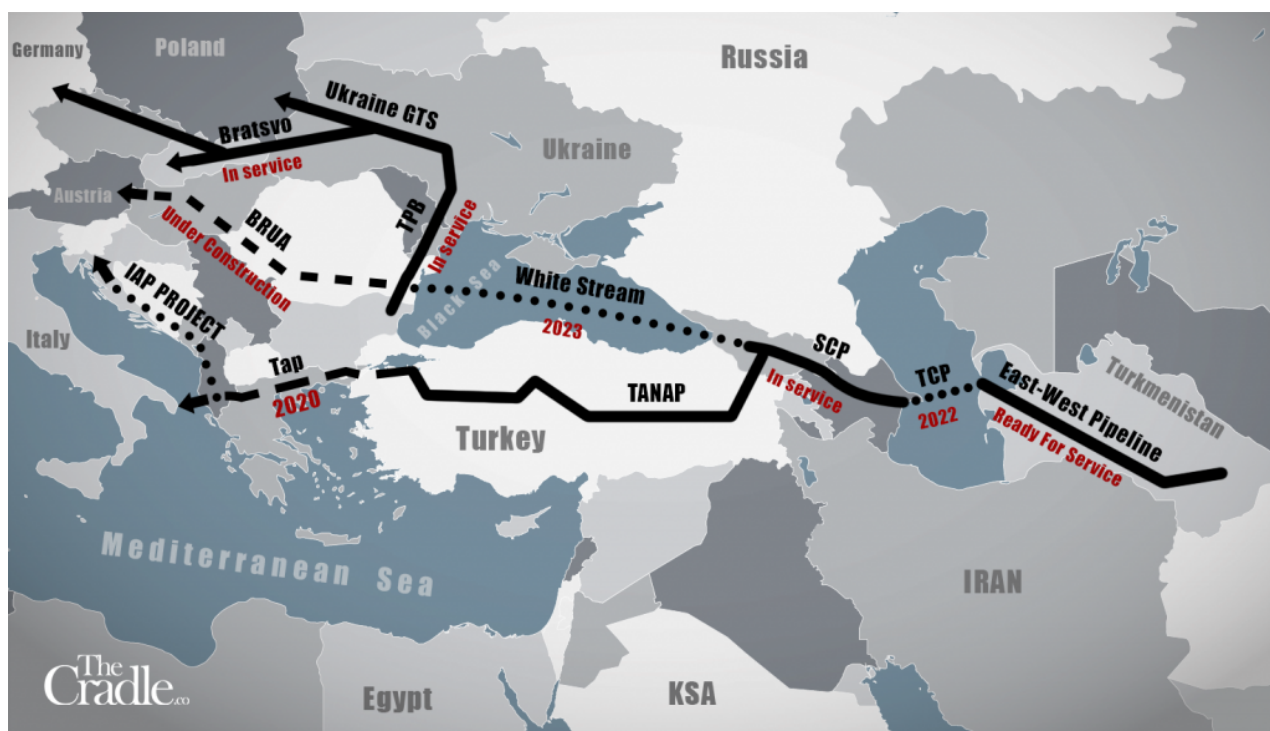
Germany
Poland
Russia
Ukraine GTS
Bratsvo
In service
Ukraine
Austria
BRUA
Under Construction
TPB
In service
Black Sea
White Stream
2023
Italy
IAP PROJECT
Tap
2020
SCP
In service
TANAP
TCP
2022
East-West Pipeline
Ready For Service
Turkmenistan
Turkey
Mediterranean Sea
IRAN
Egypt
KSA
The Cradle.co